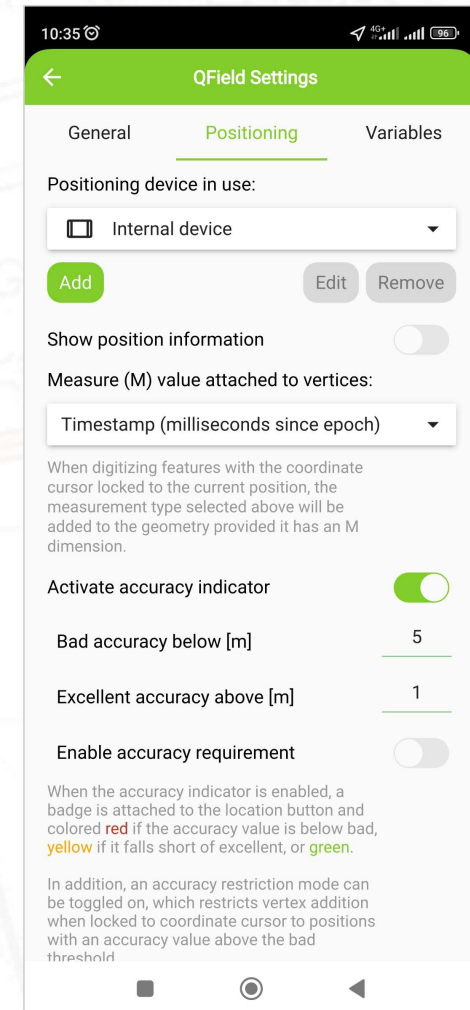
10:35 4G+ 96

QField Settings

General Positioning Variables

Positioning device in use:

Internal device

Add Edit Remove

Show position information

Measure (M) value attached to vertices:

Timestamp (milliseconds since epoch)

When digitizing features with the coordinate cursor locked to the current position, the measurement type selected above will be added to the geometry provided it has an M dimension.

Activate accuracy indicator

Bad accuracy below [m] 5

Excellent accuracy above [m] 1

Enable accuracy requirement

When the accuracy indicator is enabled, a badge is attached to the location button and colored red if the accuracy value is below bad, yellow if it falls short of excellent, or green.

In addition, an accuracy restriction mode can be toggled on, which restricts vertex addition when locked to coordinate cursor to positions with an accuracy value above the bad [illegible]